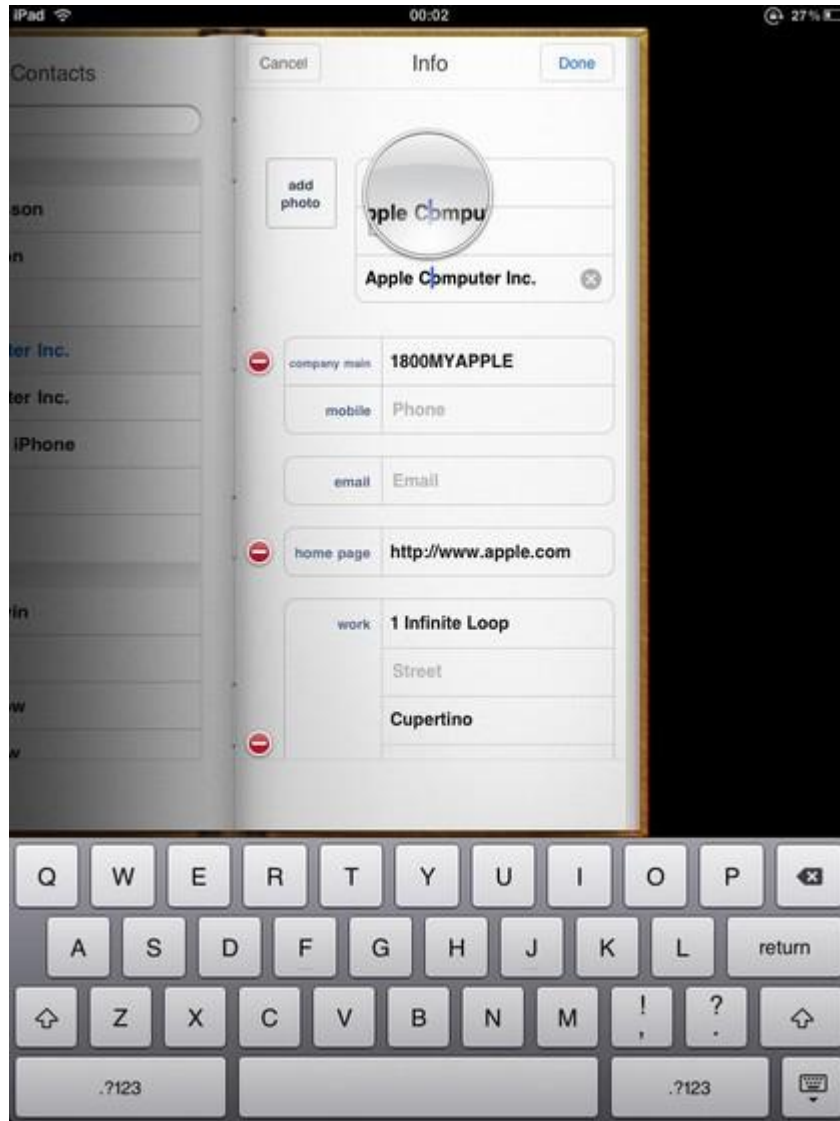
iPad 00:02 27%

Contacts

son
n

ter Inc.
ter Inc.
iPhone

rin

w
w

Cancel Info Done

add photo

pple Cpmpu

Apple Cpmputer Inc.

company main 1800MYAPPLE
mobile Phone

email Email

home page http://www.apple.com

work 1 Infinite Loop
Street
Cupertino

Q W E R T Y U I O P
A S D F G H J K L return
Z X C V B N M ! , ? .
.?123 .?123